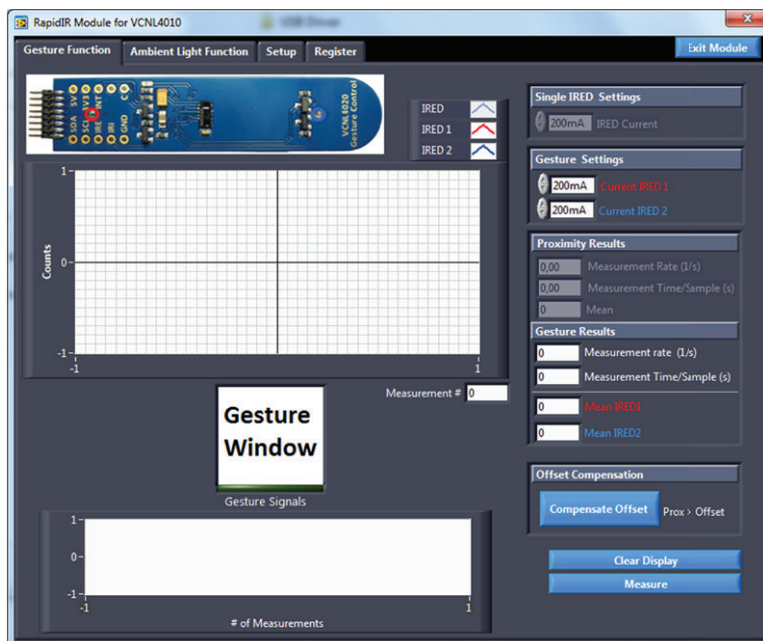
RapidIR Module for VCNL4010

USB Driver

Gesture Function | Ambient Light Function | Setup | Register

Exit Module

5V SDA SCL IRED INT GND 3V3 C

VCNL6020 Gesture Control

IRED
IRED 1
IRED 2

Counts

1
0
-1
-1
1

Measurement # 0

Gesture Window

Gesture Signals

1
0
-1
-1
1
# of Measurements

Single IRED Settings
200mA IRED Current

Gesture Settings
200mA Current IRED 1
200mA Current IRED 2

Proximity Results
0,00 Measurement Rate (1/s)
0,00 Measurement Time/Sample (s)
0 Mean

Gesture Results
0 Measurement rate (1/s)
0 Measurement Time/Sample (s)
0 Mean IRED1
0 Mean IRED2

Offset Compensation
Compensate Offset
Prox > Offset

Clear Display
Measure